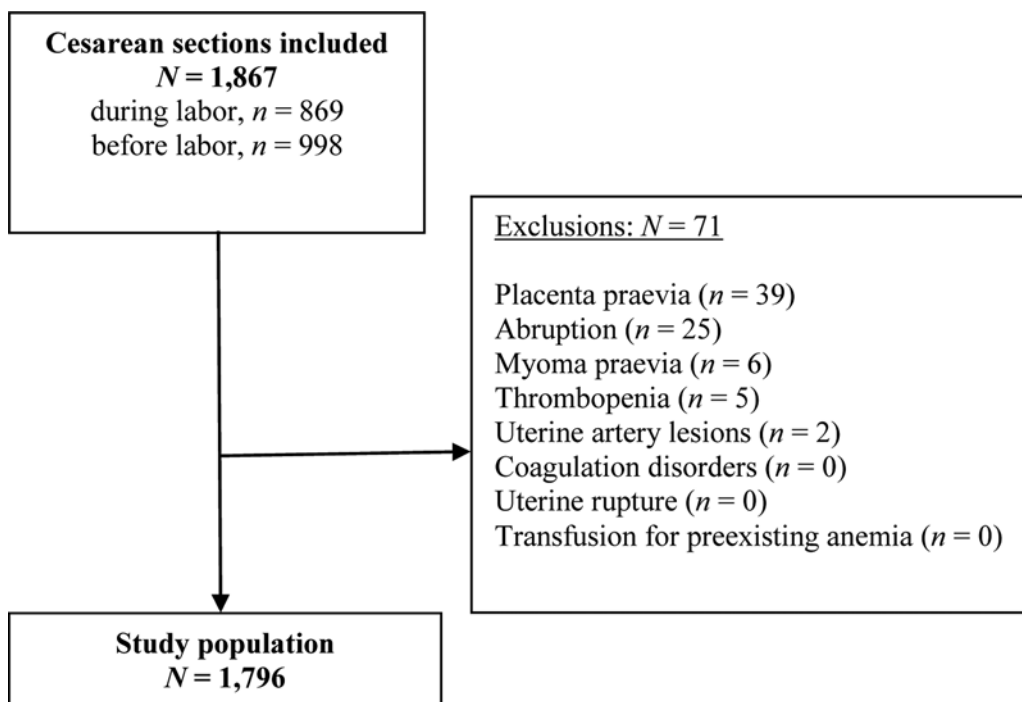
**Cesarean sections included**
$N = 1{,}867$
during labor, $n = 869$
before labor, $n = 998$

Exclusions: $N = 71$

Placenta praevia ($n = 39$)
Abruption ($n = 25$)
Myoma praevia ($n = 6$)
Thrombopenia ($n = 5$)
Uterine artery lesions ($n = 2$)
Coagulation disorders ($n = 0$)
Uterine rupture ($n = 0$)
Transfusion for preexisting anemia ($n = 0$)

**Study population**
$N = 1{,}796$